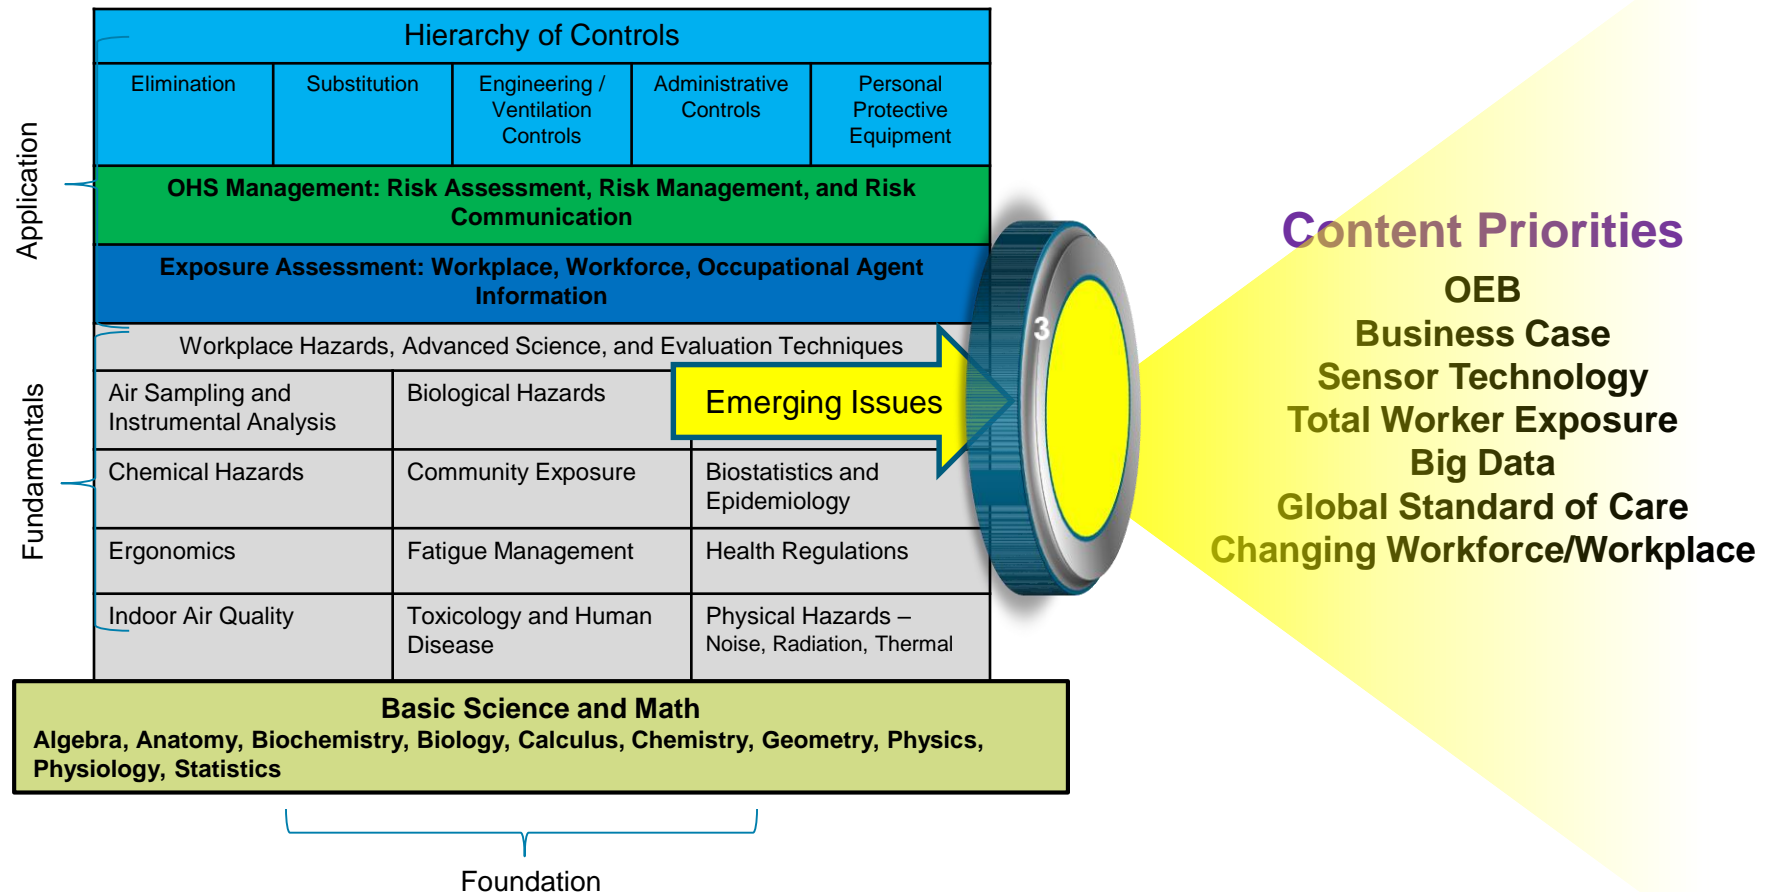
Application

Fundamentals

Hierarchy of Controls

| Elimination | Substitution | Engineering / Ventilation Controls | Administrative Controls | Personal Protective Equipment |
|---|---|---|---|---|

OHS Management: Risk Assessment, Risk Management, and Risk Communication

Exposure Assessment: Workplace, Workforce, Occupational Agent Information

Workplace Hazards, Advanced Science, and Evaluation Techniques

| Air Sampling and Instrumental Analysis | Biological Hazards | Emerging Issues |
|---|---|---|
| Chemical Hazards | Community Exposure | Biostatistics and Epidemiology |
| Ergonomics | Fatigue Management | Health Regulations |
| Indoor Air Quality | Toxicology and Human Disease | Physical Hazards – Noise, Radiation, Thermal |

Basic Science and Math
Algebra, Anatomy, Biochemistry, Biology, Calculus, Chemistry, Geometry, Physics, Physiology, Statistics

Foundation

3

Content Priorities
OEB
Business Case
Sensor Technology
Total Worker Exposure
Big Data
Global Standard of Care
Changing Workforce/Workplace